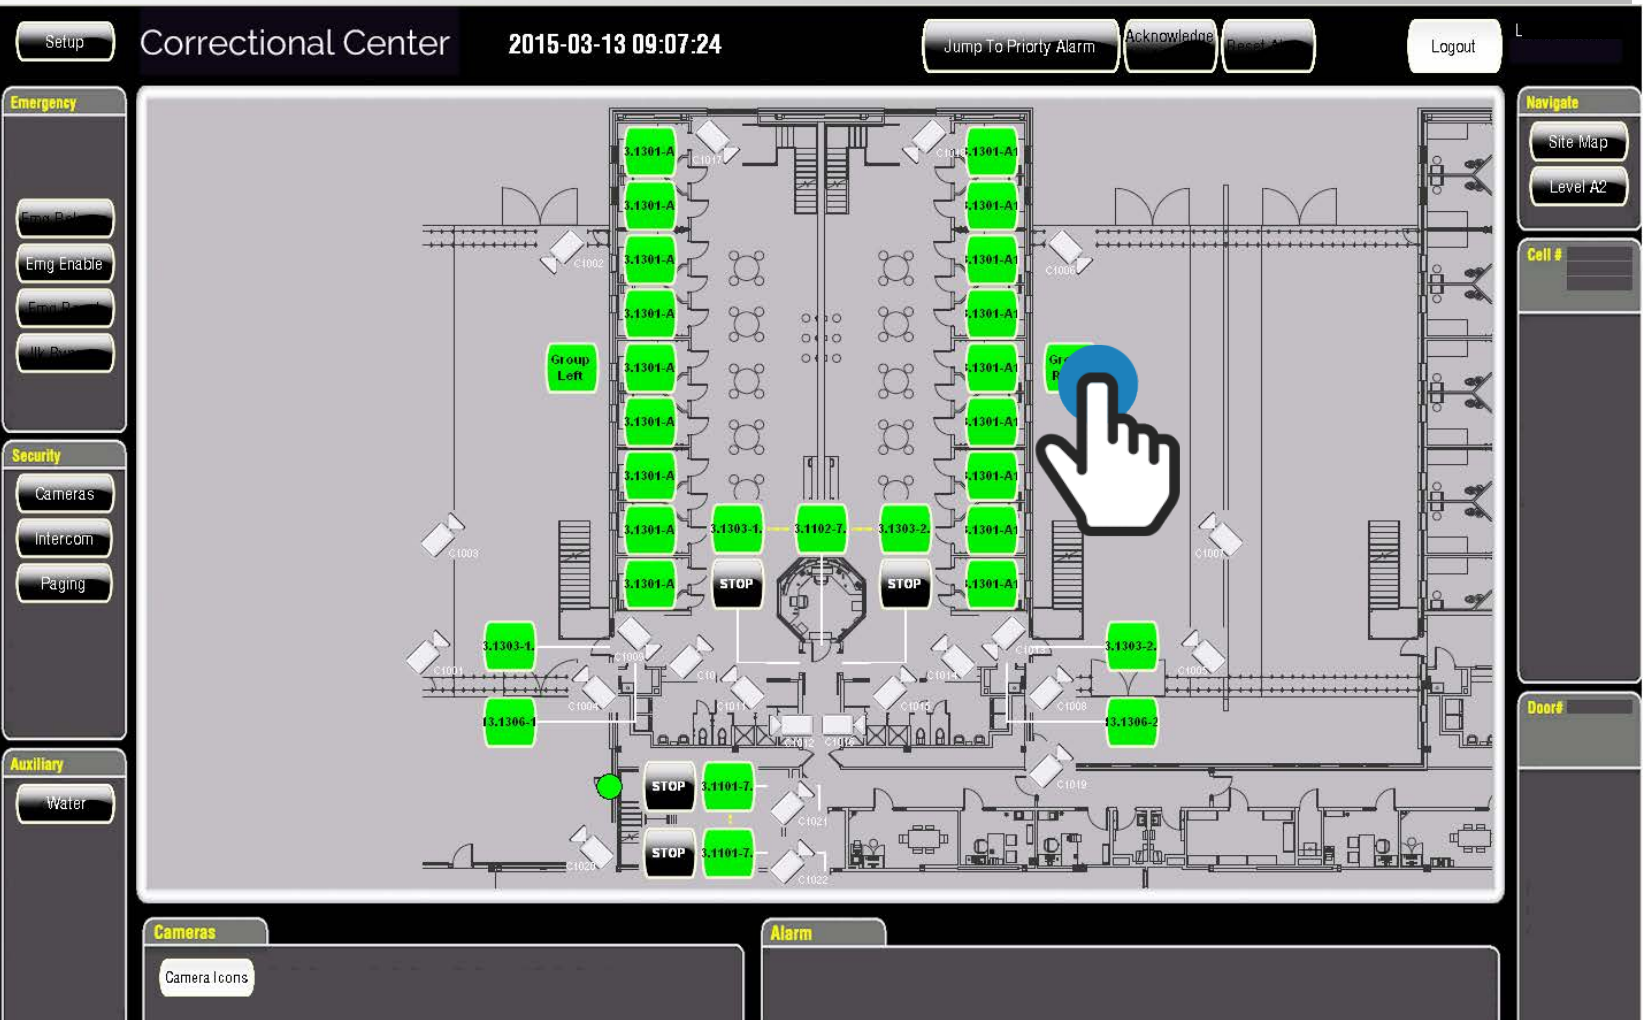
Setup

Correctional Center

2015-03-13 09:07:24

Jump To Priorty Alarm

Acknowledge

Reset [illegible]

Logout

L

Emergency

Emg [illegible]

Emg Enable

Emg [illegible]

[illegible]

Security

Cameras

Intercom

Paging

Auxiliary

Water

Navigate

Site Map

Level A2

Cell #

Door#

3.1301-A
3.1301-A
3.1301-A
3.1301-A
3.1301-A
3.1301-A
3.1301-A
3.1301-A
3.1301-A

3.1301-A1
3.1301-A1
3.1301-A1
3.1301-A1
3.1301-A1
3.1301-A1
3.1301-A1
3.1301-A1
3.1301-A1

C1017
C1018
C1002
C1006

Group Left

Gr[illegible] R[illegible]

3.1303-1.
3.1102-7.
3.1303-2.

STOP
STOP

C1003
C1007

3.1303-1.
3.1303-2.

C1009
C1001
C1010
C1004
C1011
C1012
C1016
C1015
C1014
C1013
C1005
C1008
C1019

3.1306-1
3.1306-2

STOP
3.1101-7.
STOP
3.1101-7.

C1021
C1020
C1022

Cameras

Camera Icons

Alarm